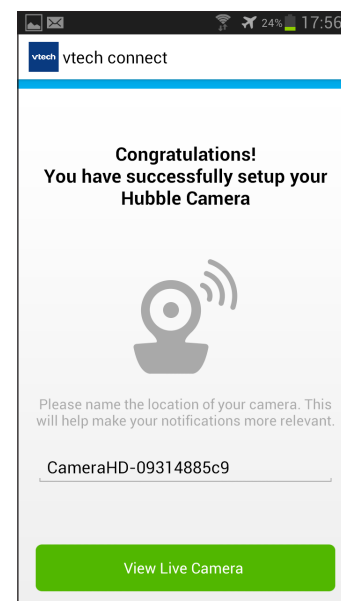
24% 17:56

vtech vtech connect

Congratulations!
You have successfully setup your Hubble Camera

Please name the location of your camera. This will help make your notifications more relevant.

CameraHD-09314885c9

View Live Camera